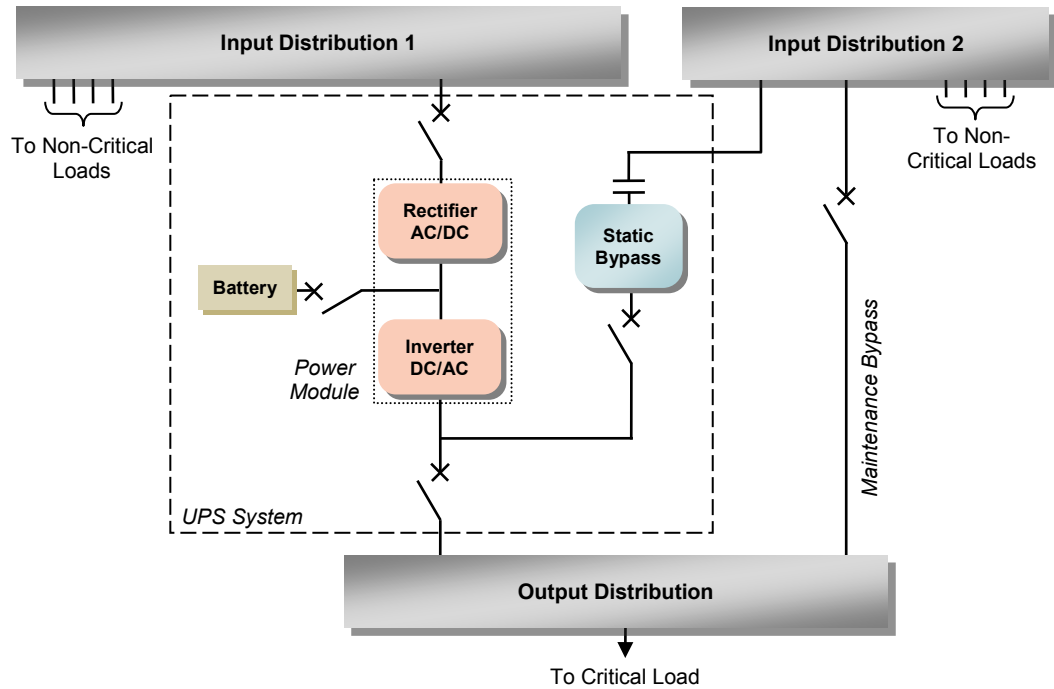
Input Distribution 1

Input Distribution 2

To Non-Critical Loads

To Non-Critical Loads

Rectifier AC/DC

Static Bypass

Battery

Inverter DC/AC

Power Module

Maintenance Bypass

UPS System

Output Distribution

To Critical Load